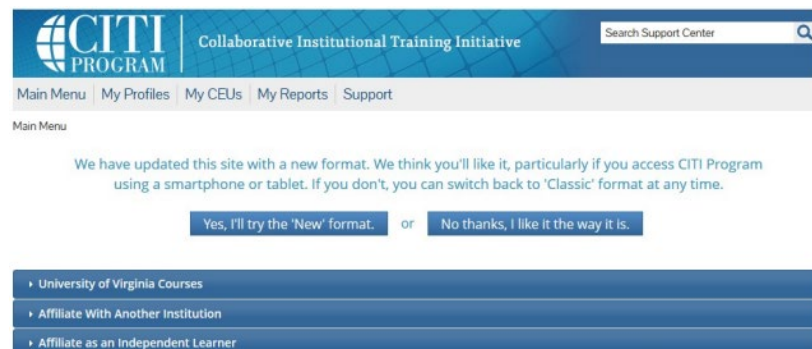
CITI PROGRAM

Collaborative Institutional Training Initiative

Search Support Center

Main Menu | My Profiles | My CEUs | My Reports | Support

Main Menu

We have updated this site with a new format. We think you'll like it, particularly if you access CITI Program using a smartphone or tablet. If you don't, you can switch back to 'Classic' format at any time.

Yes, I'll try the 'New' format. or No thanks, I like it the way it is.

University of Virginia Courses

Affiliate With Another Institution

Affiliate as an Independent Learner